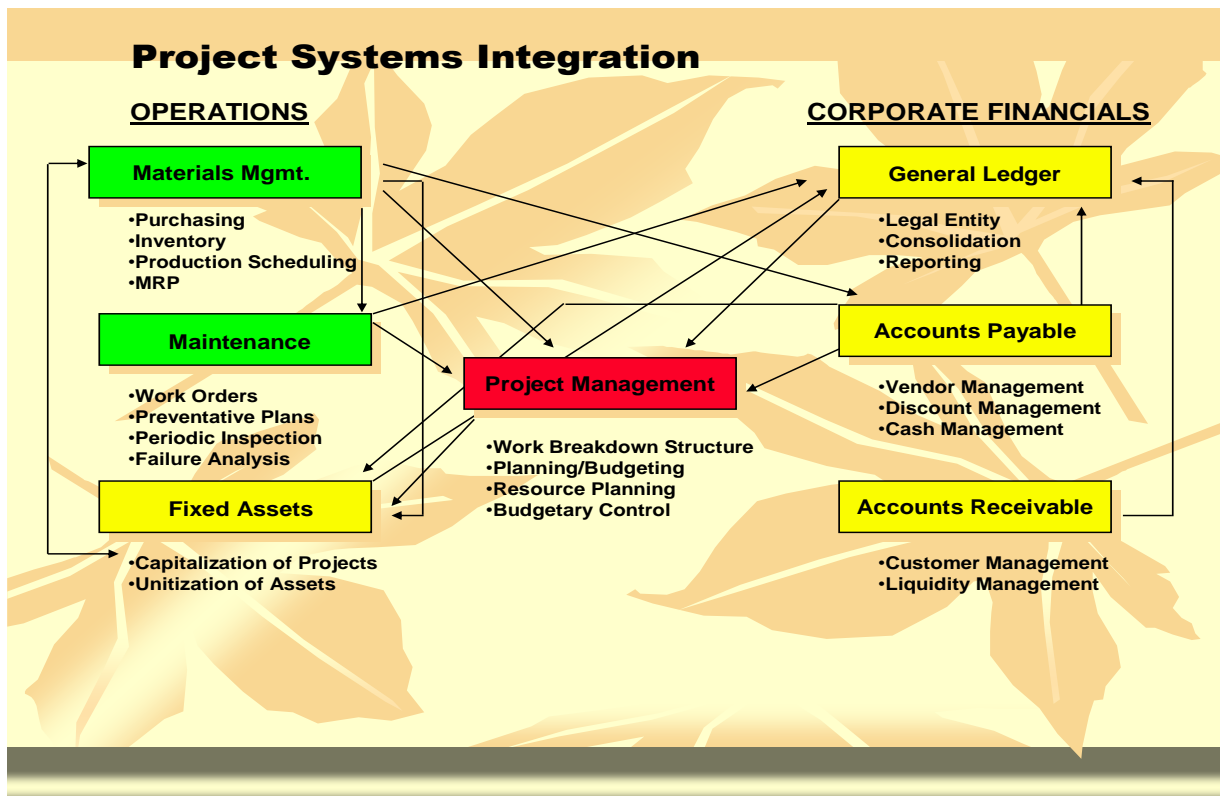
Project Systems Integration

OPERATIONS

CORPORATE FINANCIALS

Materials Mgmt.

•Purchasing
•Inventory
•Production Scheduling
•MRP

Maintenance

•Work Orders
•Preventative Plans
•Periodic Inspection
•Failure Analysis

Fixed Assets

•Capitalization of Projects
•Unitization of Assets

Project Management

•Work Breakdown Structure
•Planning/Budgeting
•Resource Planning
•Budgetary Control

General Ledger

•Legal Entity
•Consolidation
•Reporting

Accounts Payable

•Vendor Management
•Discount Management
•Cash Management

Accounts Receivable

•Customer Management
•Liquidity Management